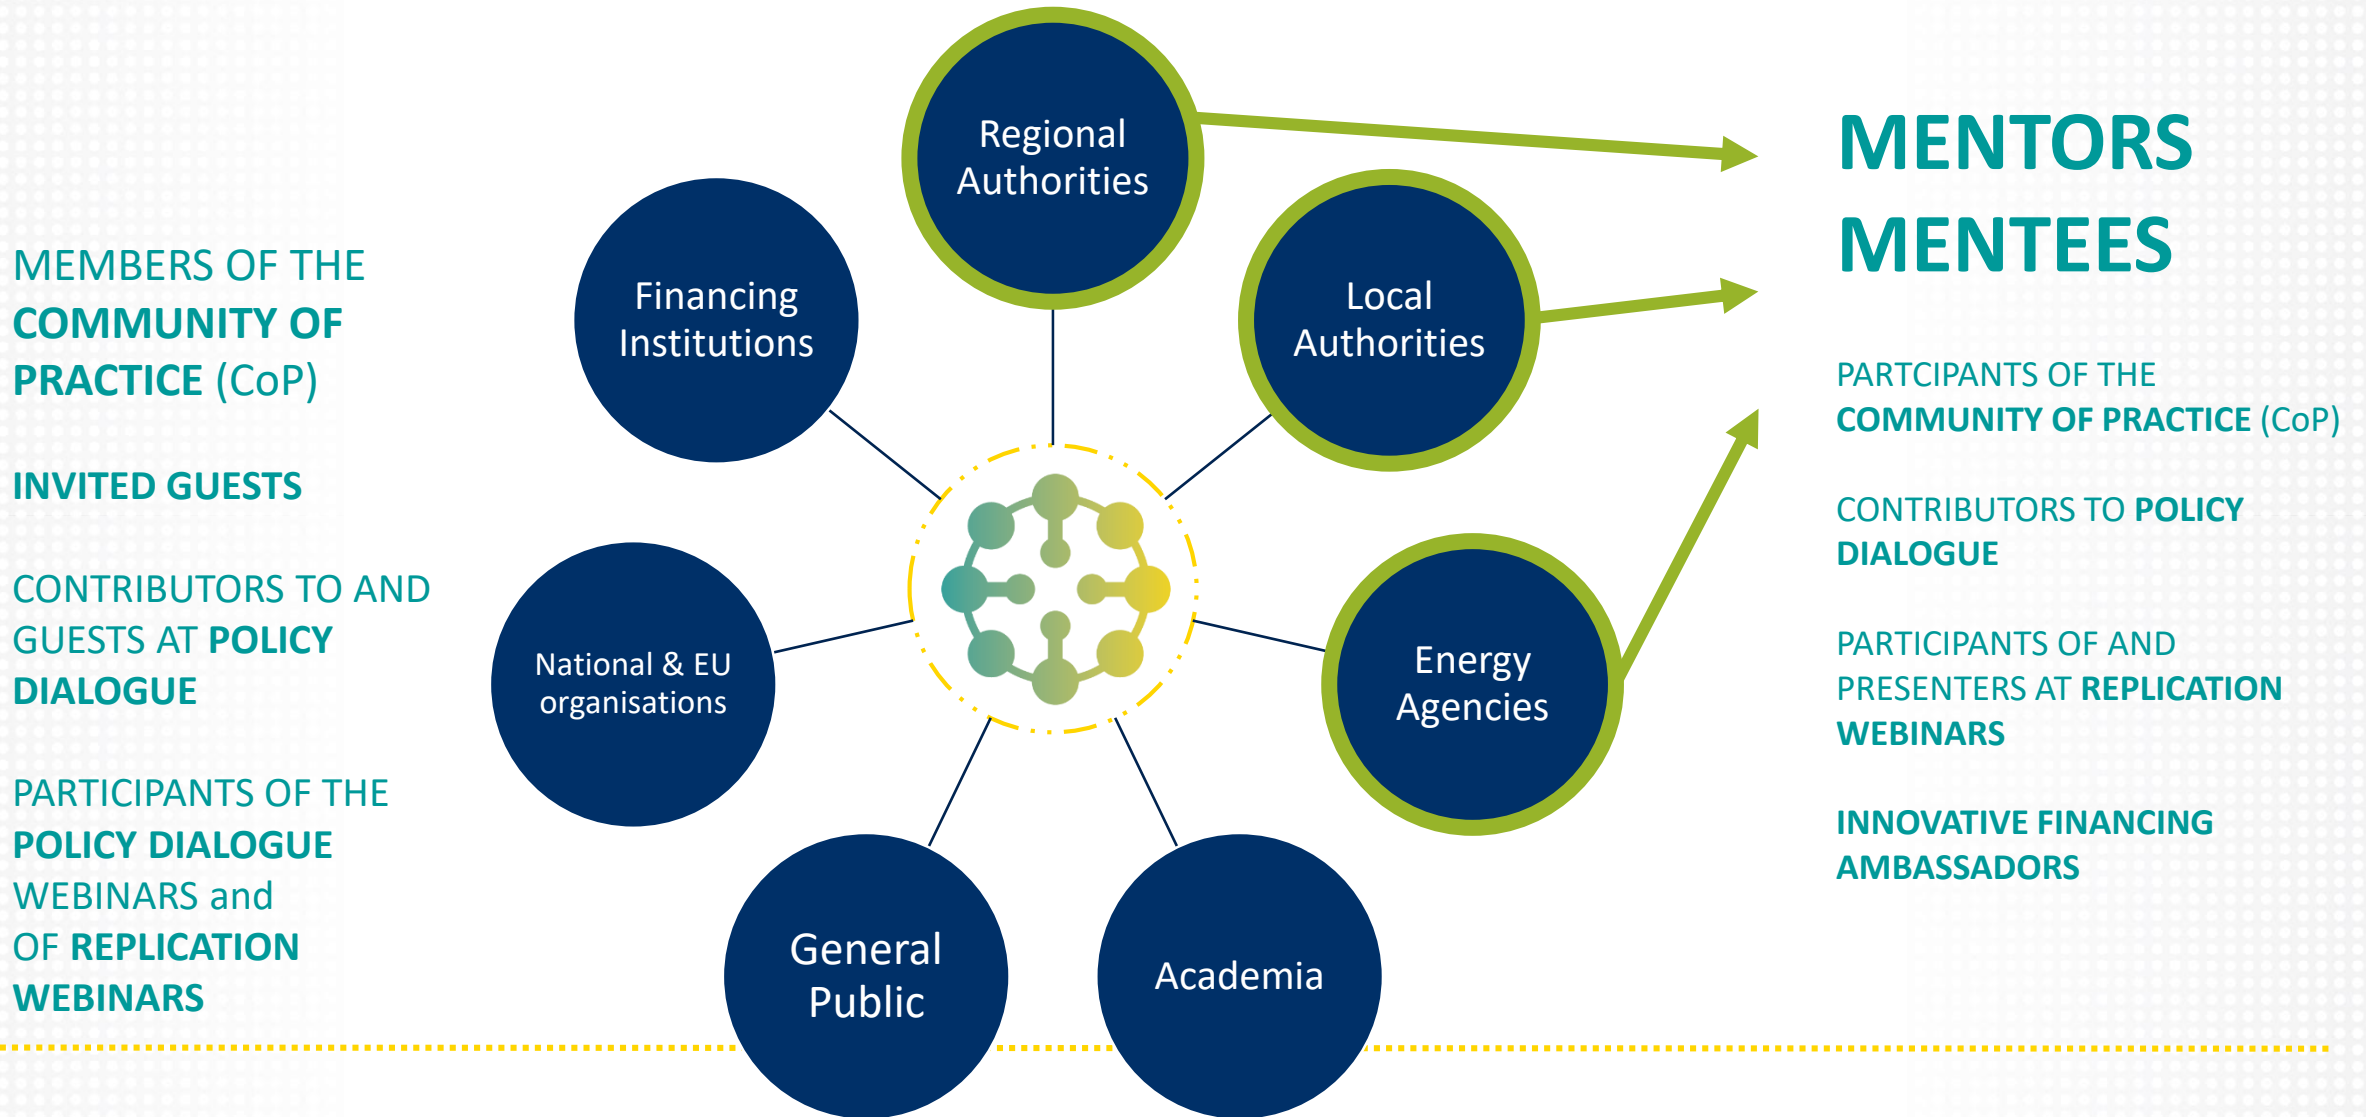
MEMBERS OF THE COMMUNITY OF PRACTICE (CoP)

INVITED GUESTS

CONTRIBUTORS TO AND GUESTS AT POLICY DIALOGUE

PARTICIPANTS OF THE POLICY DIALOGUE WEBINARS and OF REPLICATION WEBINARS

Regional Authorities

Financing Institutions

Local Authorities

National & EU organisations

Energy Agencies

General Public

Academia

MENTORS

MENTEES

PARTCIPANTS OF THE COMMUNITY OF PRACTICE (CoP)

CONTRIBUTORS TO POLICY DIALOGUE

PARTICIPANTS OF AND PRESENTERS AT REPLICATION WEBINARS

INNOVATIVE FINANCING AMBASSADORS